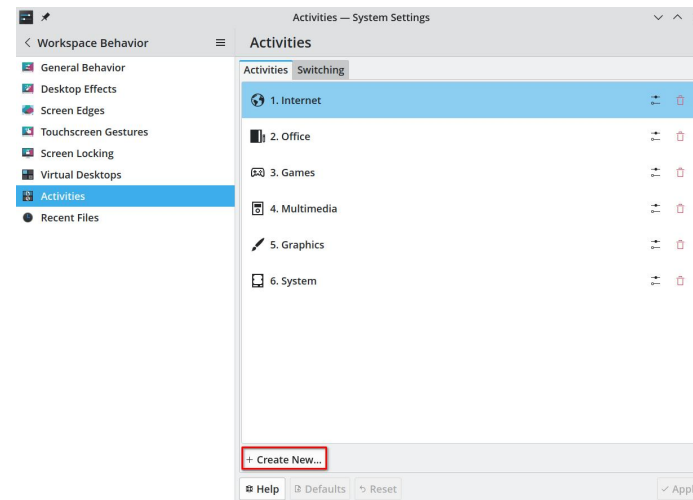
Activities — System Settings

Workspace Behavior

General Behavior
Desktop Effects
Screen Edges
Touchscreen Gestures
Screen Locking
Virtual Desktops
Activities
Recent Files

Activities

Activities | Switching

1. Internet
2. Office
3. Games
4. Multimedia
5. Graphics
6. System

+ Create New...

Help | Defaults | Reset | Appl